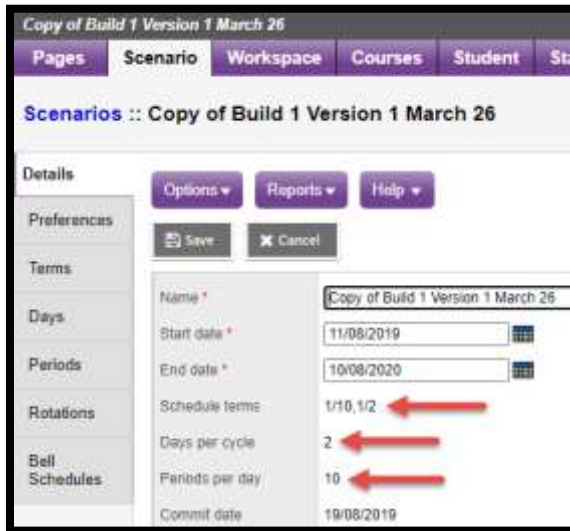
Copy of Build 1 Version 1 March 26

Pages
Scenario
Workspace
Courses
Student
St

Scenarios :: Copy of Build 1 Version 1 March 26

Details
Preferences
Terms
Days
Periods
Rotations
Bell Schedules

Options ▾
Reports ▾
Help ▾

Save
Cancel

Name *
Copy of Build 1 Version 1 March 26
Start date *
11/08/2019
End date *
10/08/2020
Schedule terms
1/10,1/2
Days per cycle
2
Periods per day
10
Commit date
19/08/2019